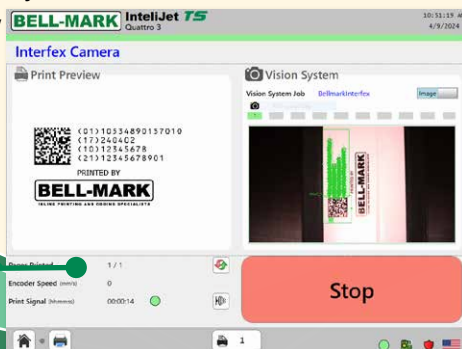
BELL-MARK InteliJet TS
Quattro 3

10:31:19 A
4/9/2024

Interfex Camera

Print Preview

(01)10334890137010
(17)240402
(10)12345678
(21)12345678901
PRINTED BY
BELL-MARK
INLINE PRINTING AND CODING SPECIALISTS

Vision System

Vision System Job BellmarkInterfex Image

Pages Printed 1 / 1
Encoder Speed (mm/s) 0
Print Signal (hh:mm:ss) 00:00:14

Stop

1